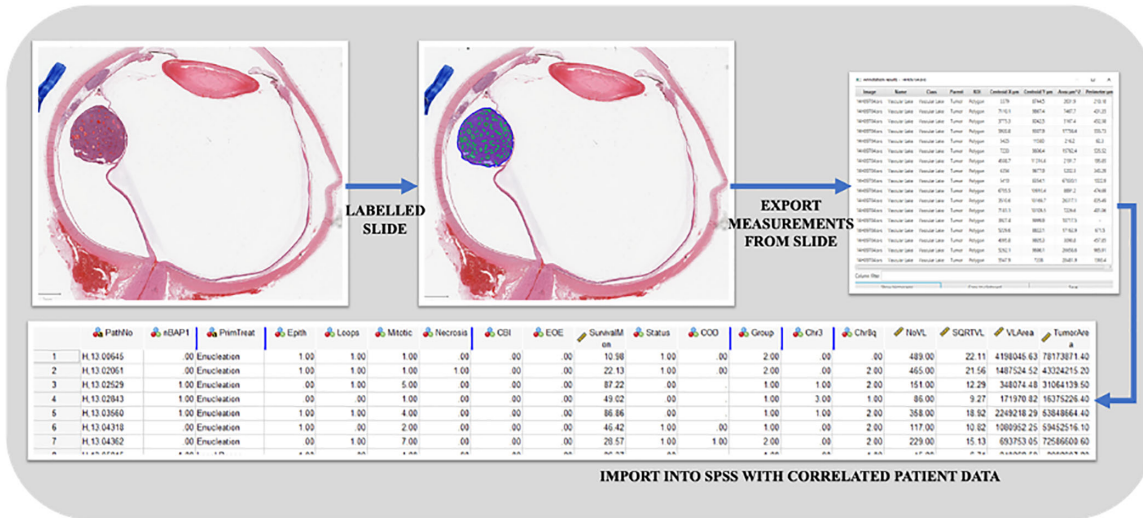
LABELLED SLIDE

EXPORT MEASUREMENTS FROM SLIDE

|  | PathNo | nBAP1 | PrimTreat | Epth | Loops | Mitotic | Necrosis | CBI | EOE | SurvivalMon | Status | COD | Group | Chr3 | Chr8q | NoVL | SQRTVL | VLArea | TumorArea |
|---|---|---|---|---|---|---|---|---|---|---|---|---|---|---|---|---|---|---|---|
| 1 | H.13.00646 | .00 | Enucleation | 1.00 | 1.00 | 1.00 | .00 | .00 | .00 | 10.98 | 1.00 | .00 | 2.00 | .00 | .00 | 489.00 | 22.11 | 4198045.63 | 78173871.40 |
| 2 | H.13.02061 | .00 | Enucleation | 1.00 | 1.00 | 1.00 | 1.00 | .00 | .00 | 22.13 | 1.00 | .00 | 2.00 | .00 | 2.00 | 465.00 | 21.56 | 1487524.52 | 43324215.20 |
| 3 | H.13.02529 | 1.00 | Enucleation | 1.00 | 1.00 | 5.00 | .00 | .00 | .00 | 87.22 | .00 | . | 1.00 | 1.00 | 2.00 | 151.00 | 12.29 | 348074.48 | 31064139.50 |
| 4 | H.13.02843 | 1.00 | Enucleation | .00 | .00 | 1.00 | .00 | .00 | .00 | 49.02 | .00 | . | 1.00 | 3.00 | 1.00 | 86.00 | 9.27 | 171970.82 | 16375226.40 |
| 5 | H.13.03560 | 1.00 | Enucleation | 1.00 | 1.00 | 4.00 | .00 | .00 | .00 | 86.86 | .00 | . | 1.00 | 1.00 | 2.00 | 358.00 | 18.92 | 2249218.29 | 63848664.40 |
| 6 | H.13.04318 | .00 | Enucleation | 1.00 | .00 | 2.00 | .00 | .00 | .00 | 46.42 | 1.00 | .00 | 1.00 | .00 | 2.00 | 117.00 | 10.82 | 1080952.25 | 59452516.10 |
| 7 | H.13.04362 | .00 | Enucleation | 1.00 | 1.00 | 7.00 | .00 | .00 | .00 | 28.57 | 1.00 | 1.00 | 2.00 | .00 | 2.00 | 229.00 | 15.13 | 693753.05 | 72586600.60 |

IMPORT INTO SPSS WITH CORRELATED PATIENT DATA